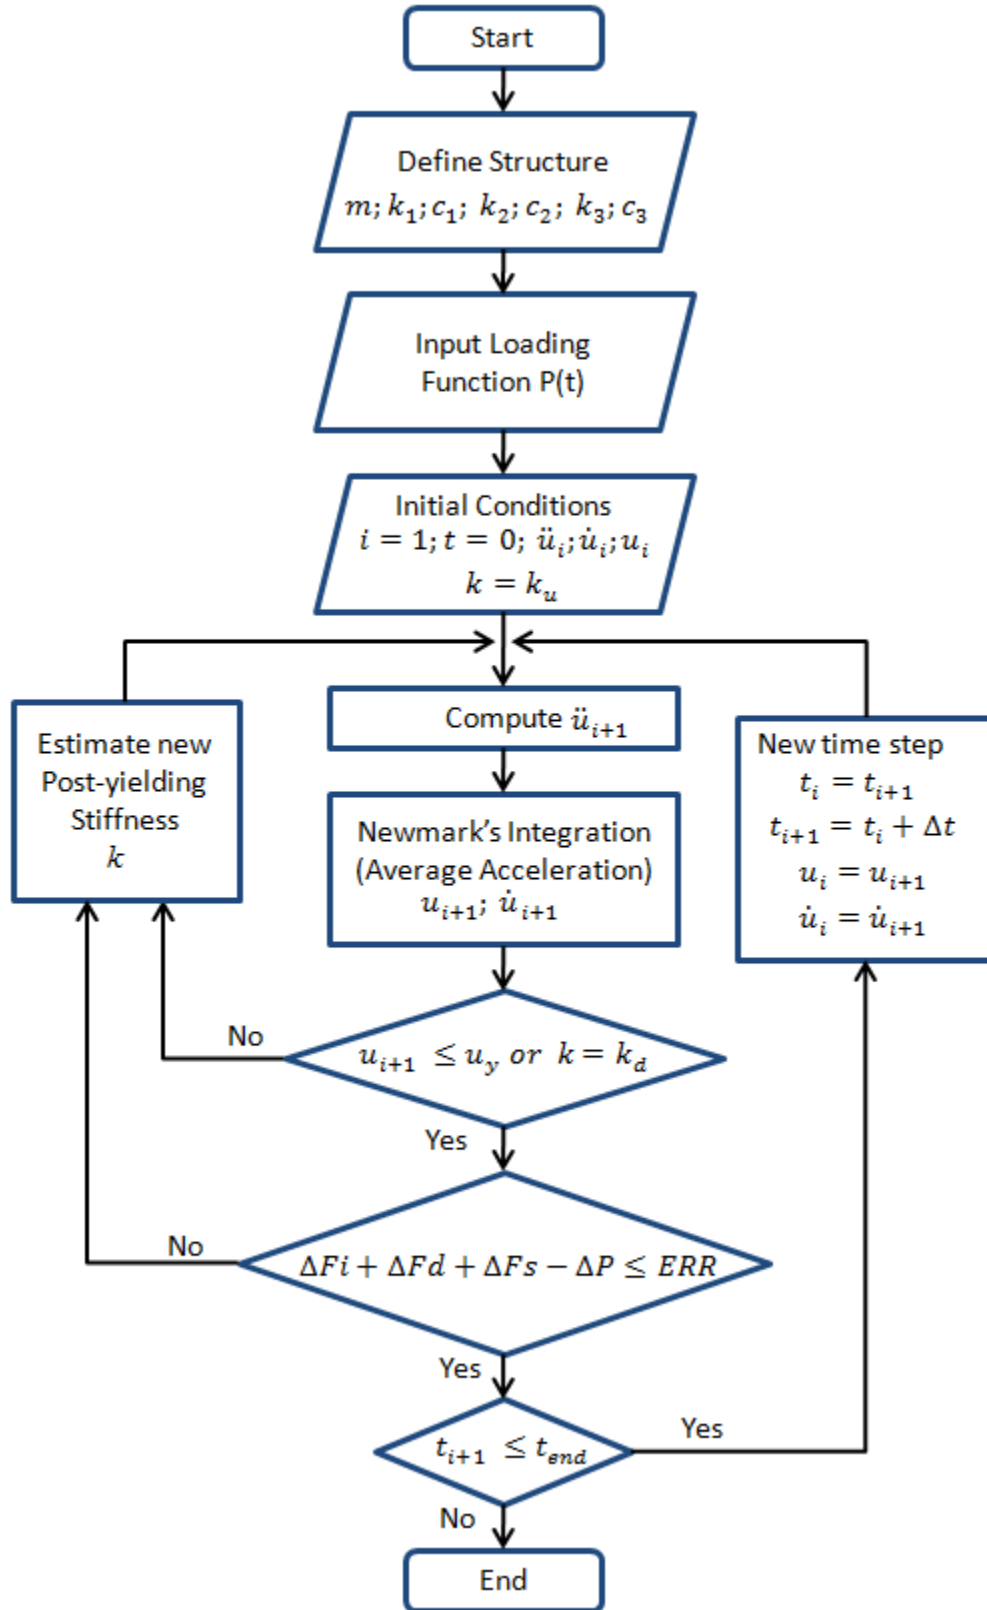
Start

Define Structure
$m; k_1; c_1; k_2; c_2; k_3; c_3$

Input Loading Function P(t)

Initial Conditions
$i = 1; t = 0; \ddot{u}_i; \dot{u}_i; u_i$
$k = k_u$

Estimate new Post-yielding Stiffness
$k$

Compute $\ddot{u}_{i+1}$

Newmark's Integration (Average Acceleration)
$u_{i+1}; \dot{u}_{i+1}$

New time step
$t_i = t_{i+1}$
$t_{i+1} = t_i + \Delta t$
$u_i = u_{i+1}$
$\dot{u}_i = \dot{u}_{i+1}$

No

$u_{i+1} \leq u_y$ or $k = k_d$

Yes

No

$\Delta Fi + \Delta Fd + \Delta Fs - \Delta P \leq ERR$

Yes

$t_{i+1} \leq t_{end}$

Yes

No

End